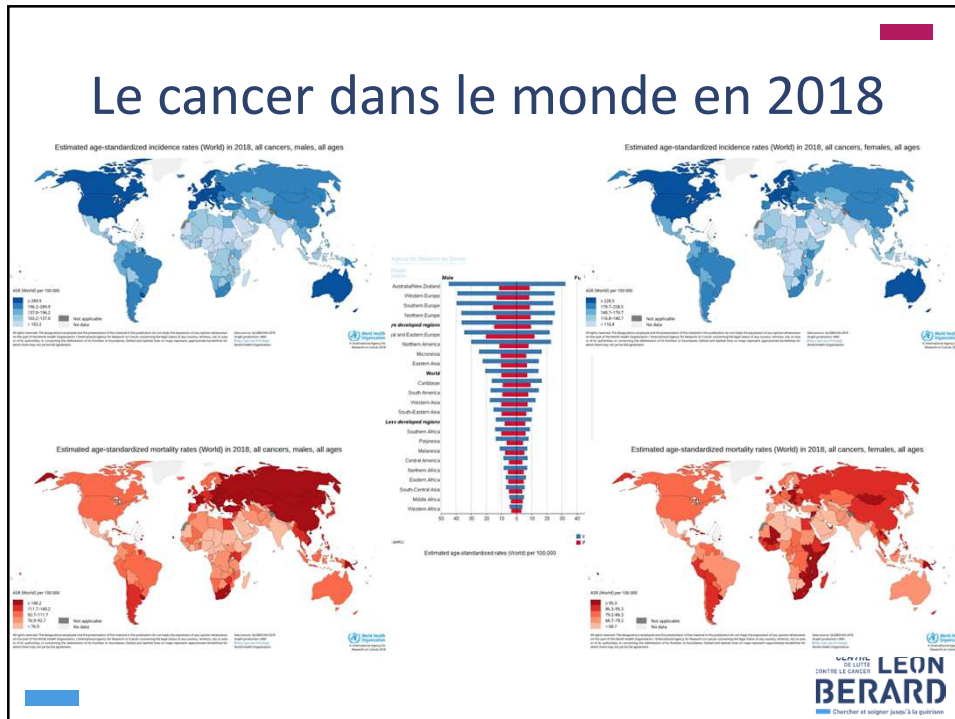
Le cancer dans le monde en 2018

Estimated age-standardized incidence rates (World) in 2018, all cancers, males, all ages

ASR (World) per 100 000
≥ 289.9
196.3–289.9
137.0–196.3
103.2–137.0
< 103.2
Not applicable
No data

Estimated age-standardized incidence rates (World) in 2018, all cancers, females, all ages

ASR (World) per 100 000
≥ 228.5
179.7–228.5
140.7–179.7
116.8–140.7
< 116.8
Not applicable
No data

Male
Fe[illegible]
Australia/New Zealand
Western Europe
Southern Europe
Northern Europe
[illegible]re developed regions
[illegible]al and Eastern Europe
Northern America
Micronesia
Eastern Asia
World
Caribbean
South America
Western Asia
South-Eastern Asia
Less developed regions
Southern Africa
Polynesia
Melanesia
Central America
Northern Africa
Eastern Africa
South-Central Asia
Middle Africa
Western Africa
50 40 30 20 10 0 10 20 30 40
Estimated age-standardised rates (World) per 100 000

Estimated age-standardized mortality rates (World) in 2018, all cancers, males, all ages

ASR (World) per 100 000
≥ 146.2
111.7–146.2
92.7–111.7
76.9–92.7
< 76.9
Not applicable
No data

Estimated age-standardized mortality rates (World) in 2018, all cancers, females, all ages

ASR (World) per 100 000
≥ 95.3
86.3–95.3
79.2–86.3
68.7–79.2
< 68.7
Not applicable
No data

World Health Organization

CENTRE DE LUTTE CONTRE LE CANCER
LEON BERARD
Chercher et soigner jusqu'à la guérison